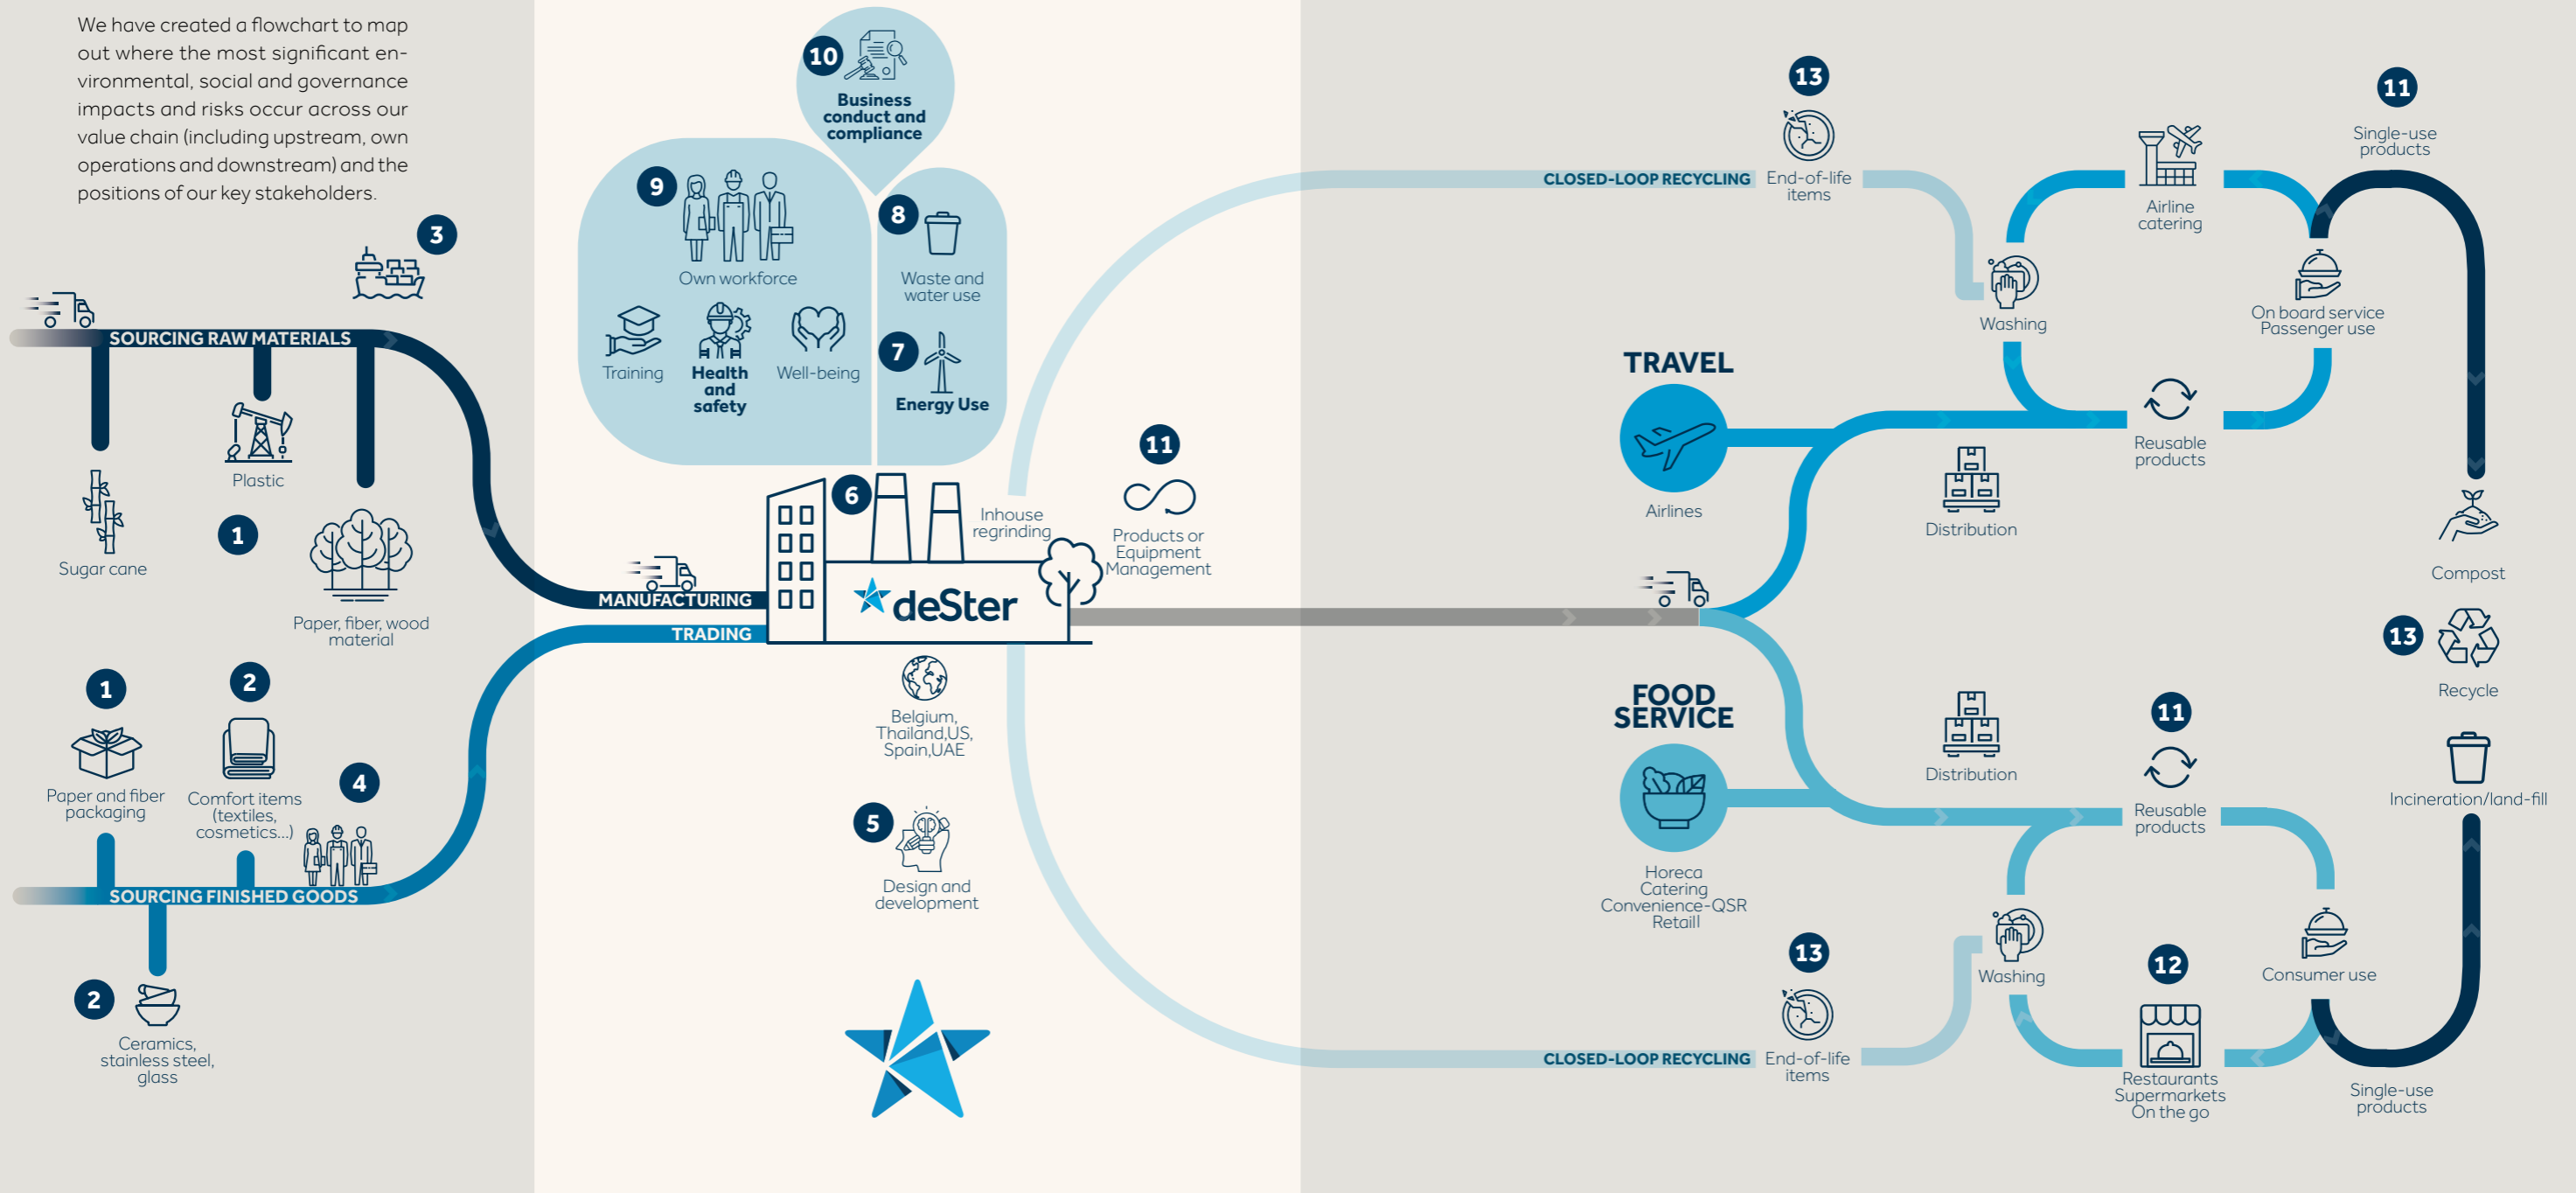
We have created a flowchart to map out where the most significant environmental, social and governance impacts and risks occur across our value chain (including upstream, own operations and downstream) and the positions of our key stakeholders.

3

SOURCING RAW MATERIALS

Plastic

Sugar cane

1

Paper, fiber, wood material

MANUFACTURING

TRADING

1

Paper and fiber packaging

2

Comfort items (textiles, cosmetics...)

4

SOURCING FINISHED GOODS

2

Ceramics, stainless steel, glass

10

Business conduct and compliance

9

Own workforce

8

Waste and water use

Training

Health and safety

Well-being

7

Energy Use

6

Inhouse regrinding

deSter

11

Products or Equipment Management

Belgium, Thailand,US, Spain,UAE

5

Design and development

CLOSED-LOOP RECYCLING

13

End-of-life items

Airline catering

11

Single-use products

Washing

On board service Passenger use

TRAVEL

Reusable products

Airlines

Distribution

Compost

13

Recycle

FOOD SERVICE

Distribution

11

Reusable products

Incineration/land-fill

Horeca Catering Convenience-QSR Retaill

Washing

Consumer use

13

12

CLOSED-LOOP RECYCLING

End-of-life items

Restaurants Supermarkets On the go

Single-use products